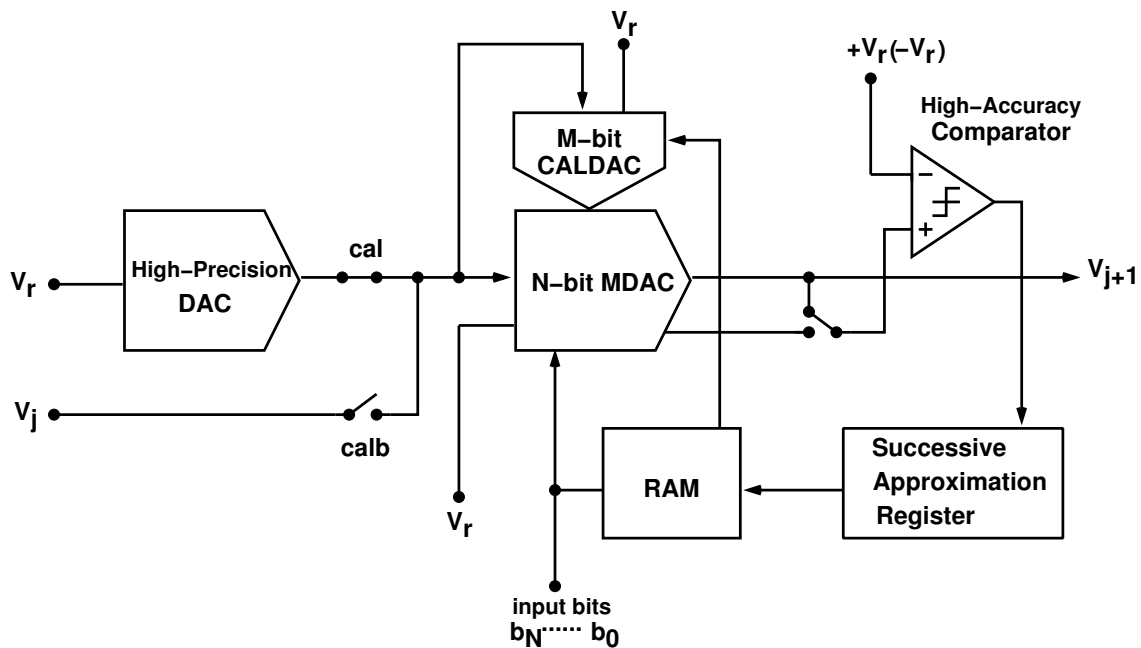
$V_r$

$+V_r(-V_r)$

High−Accuracy Comparator

M−bit CALDAC

−

+

$V_r$

High−Precision DAC

cal

N−bit MDAC

$V_{j+1}$

$V_j$

calb

$V_r$

RAM

Successive Approximation Register

input bits

$b_N \cdots\cdots b_0$